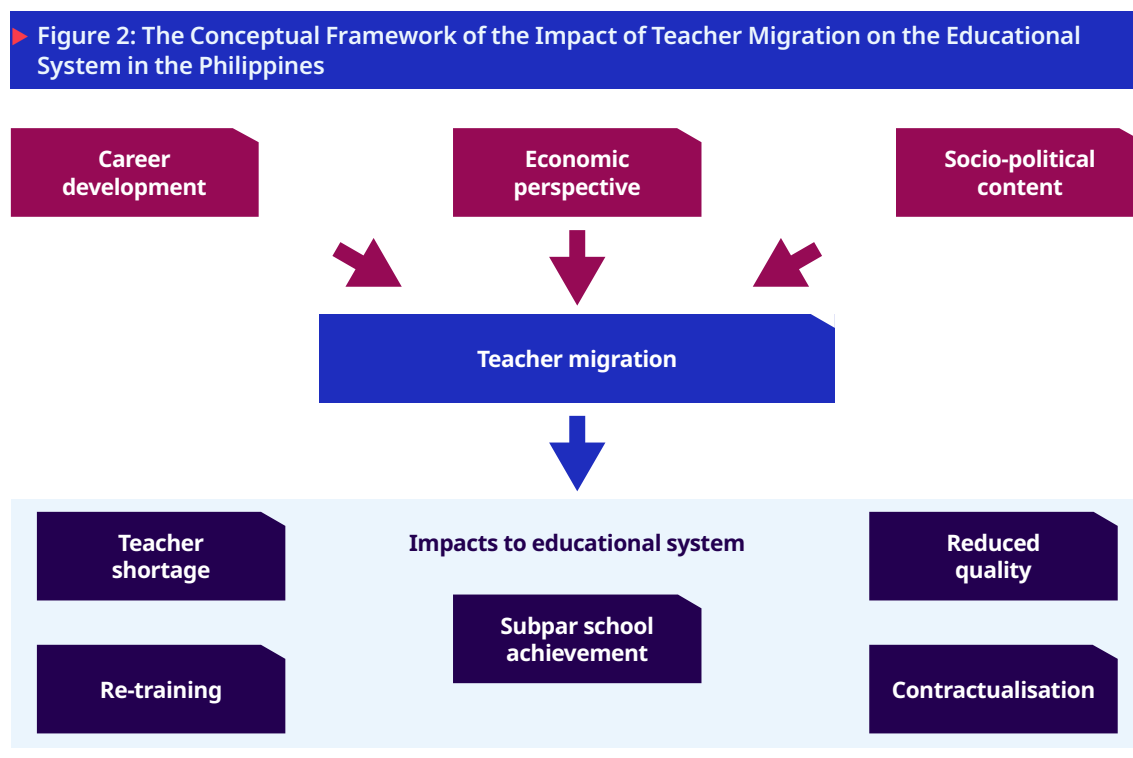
Figure 2: The Conceptual Framework of the Impact of Teacher Migration on the Educational System in the Philippines

Career development

Economic perspective

Socio-political content

Teacher migration

Teacher shortage

Impacts to educational system

Reduced quality

Subpar school achievement

Re-training

Contractualisation